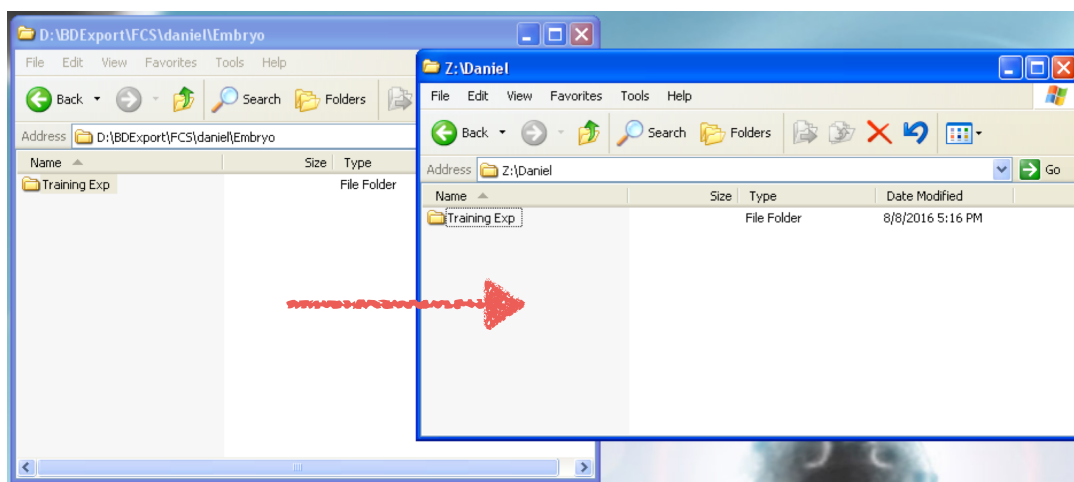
D:\BDExport\FCS\daniel\Embryo

File Edit View Favorites Tools Help

Back Search Folders

Address D:\BDExport\FCS\daniel\Embryo

| Name | Size | Type |
|---|---|---|
| Training Exp | | File Folder |

Z:\Daniel

File Edit View Favorites Tools Help

Back Search Folders

Address Z:\Daniel Go

| Name | Size | Type | Date Modified |
|---|---|---|---|
| Training Exp | | File Folder | 8/8/2016 5:16 PM |